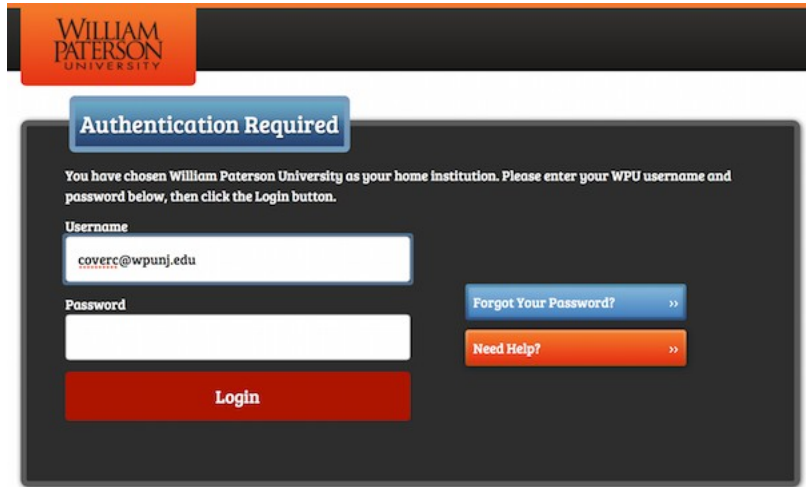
WILLIAM PATERSON UNIVERSITY

Authentication Required

You have chosen William Paterson University as your home institution. Please enter your WPU username and password below, then click the Login button.

Username

coverc@wpunj.edu

Password

Login

Forgot Your Password? ››

Need Help? ››